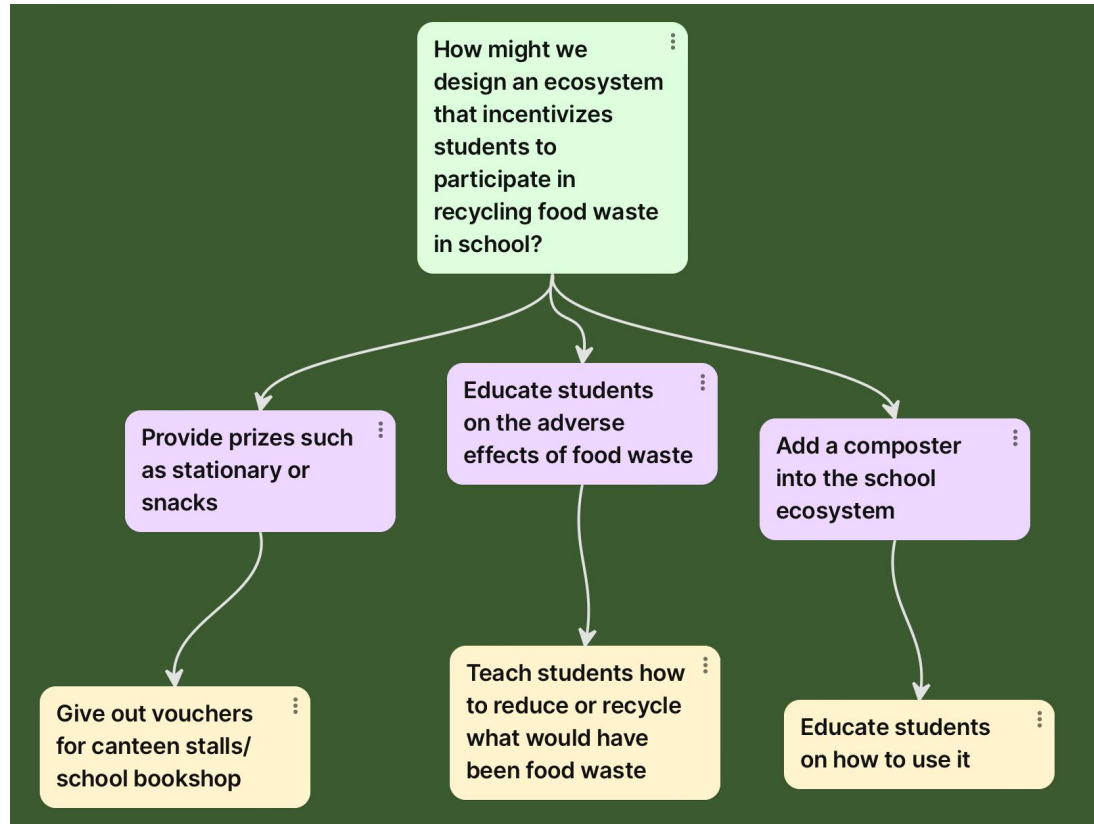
How might we design an ecosystem that incentivizes students to participate in recycling food waste in school?

Provide prizes such as stationary or snacks

Educate students on the adverse effects of food waste

Add a composter into the school ecosystem

Give out vouchers for canteen stalls/ school bookshop

Teach students how to reduce or recycle what would have been food waste

Educate students on how to use it